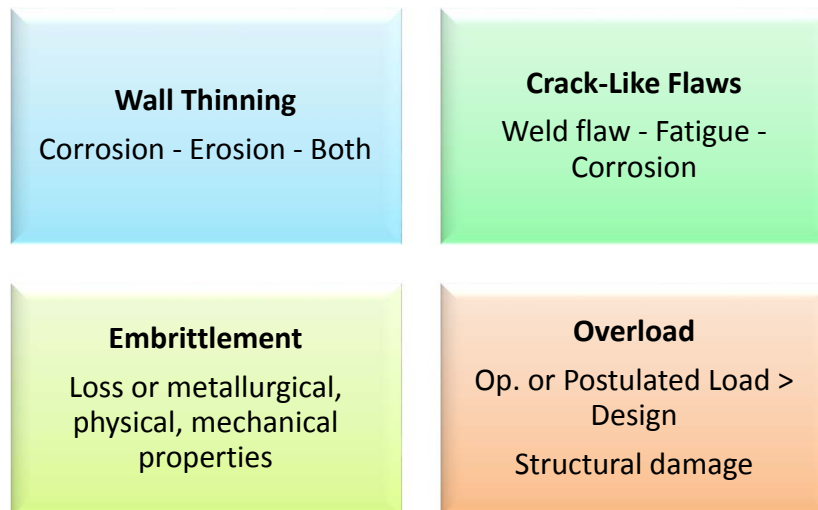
**Wall Thinning**
Corrosion - Erosion - Both

**Crack-Like Flaws**
Weld flaw - Fatigue - Corrosion

**Embrittlement**
Loss or metallurgical, physical, mechanical properties

**Overload**
Op. or Postulated Load > Design

Structural damage